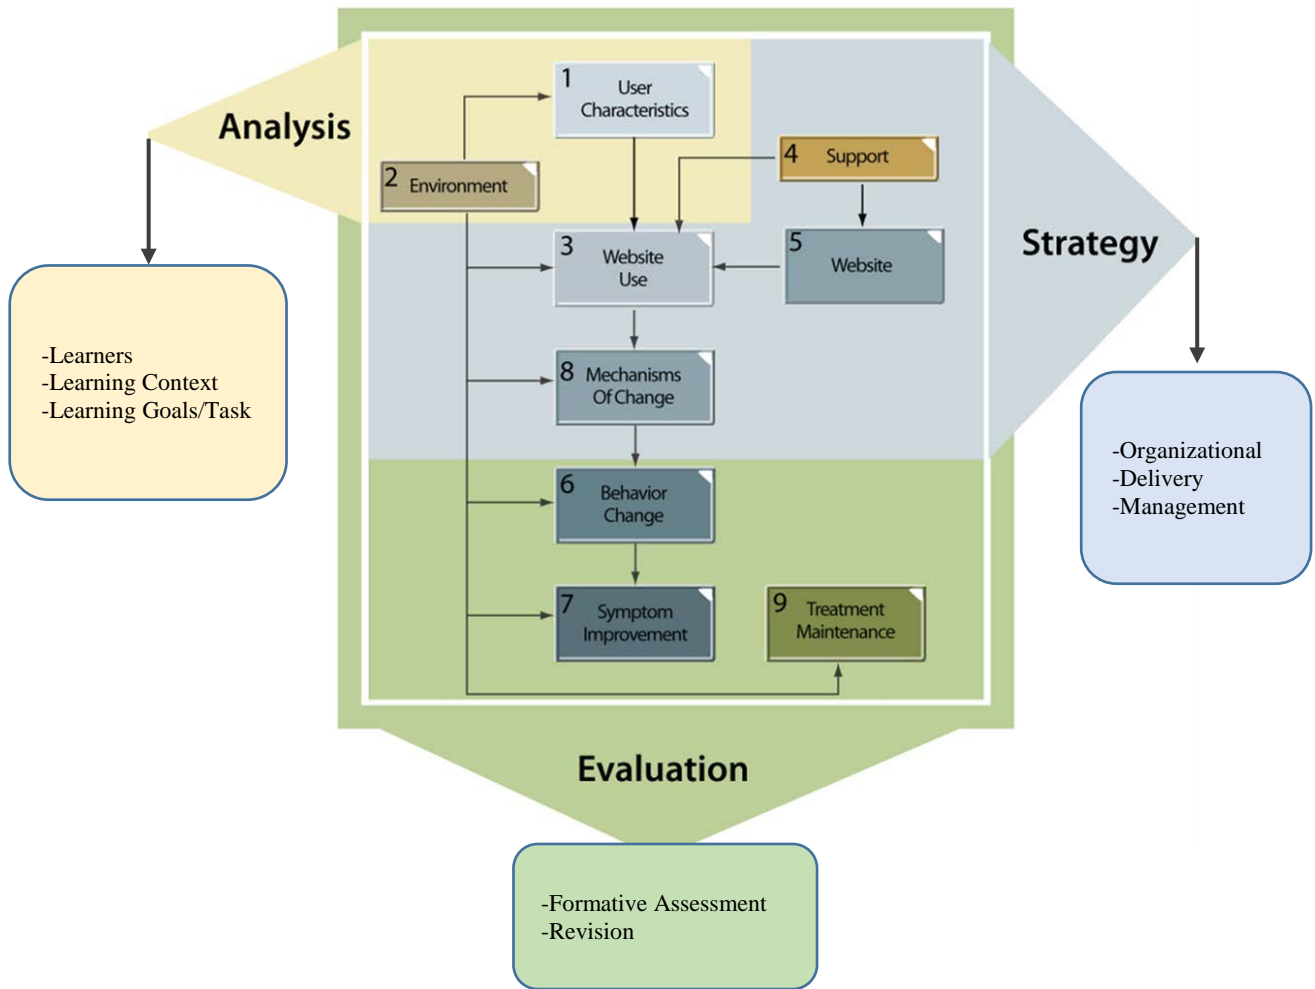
Analysis

-Learners
-Learning Context
-Learning Goals/Task

1 User Characteristics

2 Environment

4 Support

3 Website Use

5 Website

8 Mechanisms Of Change

6 Behavior Change

7 Symptom Improvement

9 Treatment Maintenance

Strategy

-Organizational
-Delivery
-Management

Evaluation

-Formative Assessment
-Revision